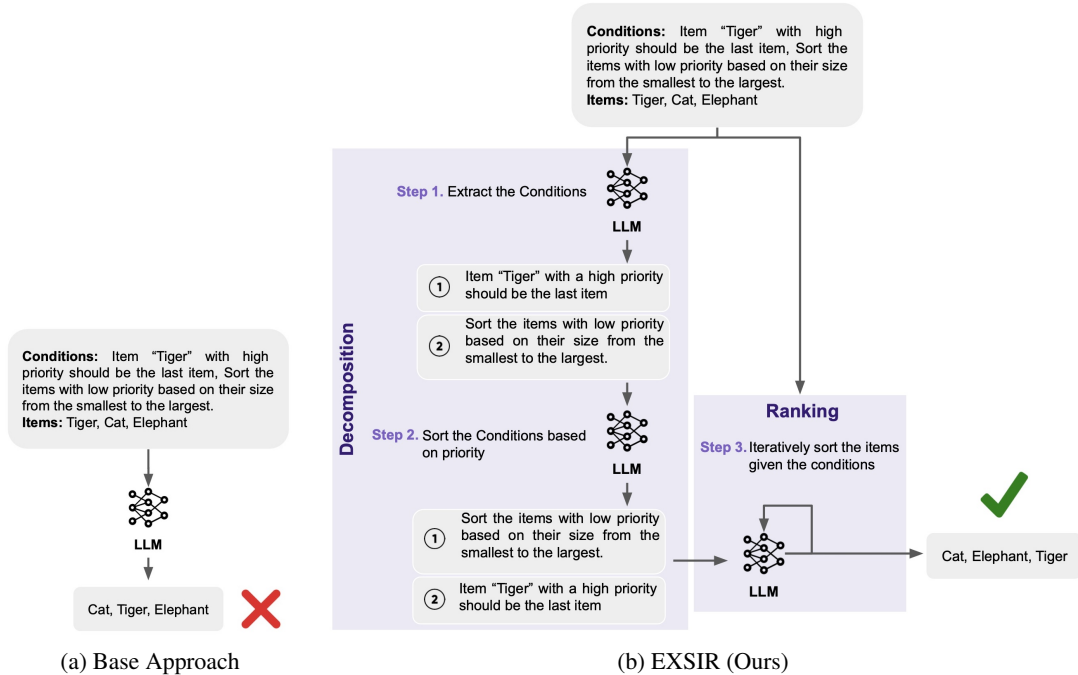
**Conditions:** Item “Tiger” with high priority should be the last item, Sort the items with low priority based on their size from the smallest to the largest.
**Items:** Tiger, Cat, Elephant

LLM

Cat, Tiger, Elephant

(a) Base Approach

**Conditions:** Item “Tiger” with high priority should be the last item, Sort the items with low priority based on their size from the smallest to the largest.
**Items:** Tiger, Cat, Elephant

Decomposition

**Step 1.** Extract the Conditions

LLM

1 Item “Tiger” with a high priority should be the last item

2 Sort the items with low priority based on their size from the smallest to the largest.

**Step 2.** Sort the Conditions based on priority

LLM

1 Sort the items with low priority based on their size from the smallest to the largest.

2 Item “Tiger” with a high priority should be the last item

Ranking

**Step 3.** Iteratively sort the items given the conditions

LLM

Cat, Elephant, Tiger

(b) EXSIR (Ours)